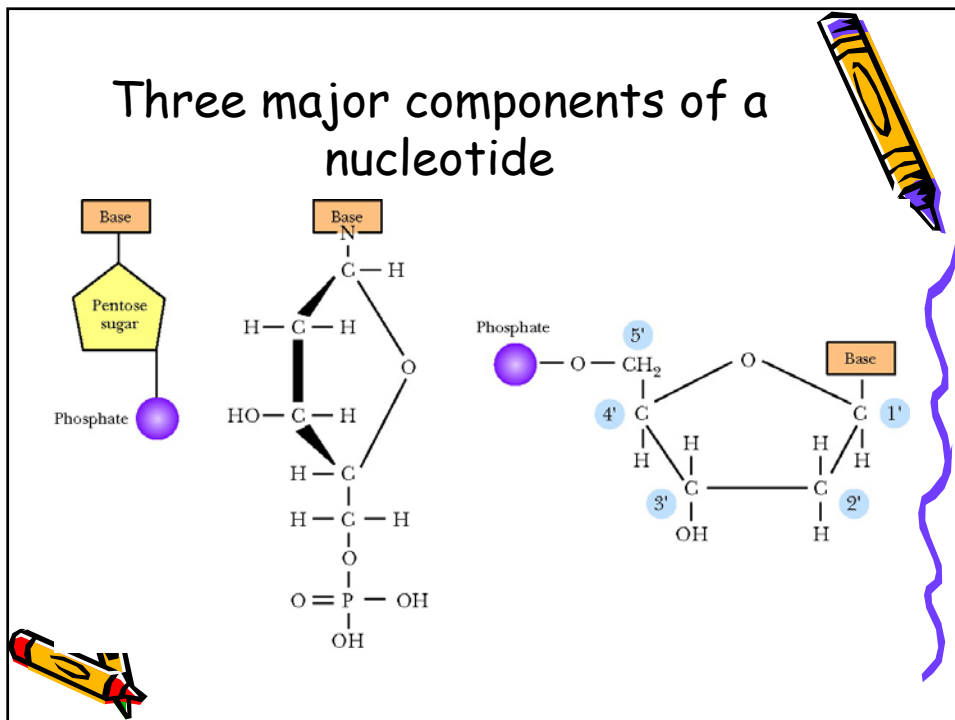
Three major components of a nucleotide

Base

Pentose sugar

Phosphate

Base
N
C — H
H — C — H
O
HO — C — H
H — C
H — C — H
O
O = P — OH
OH

Phosphate
O — $CH_2$
5'
O
Base
4' C
C 1'
H
H
H
H
3' C
C 2'
OH
H